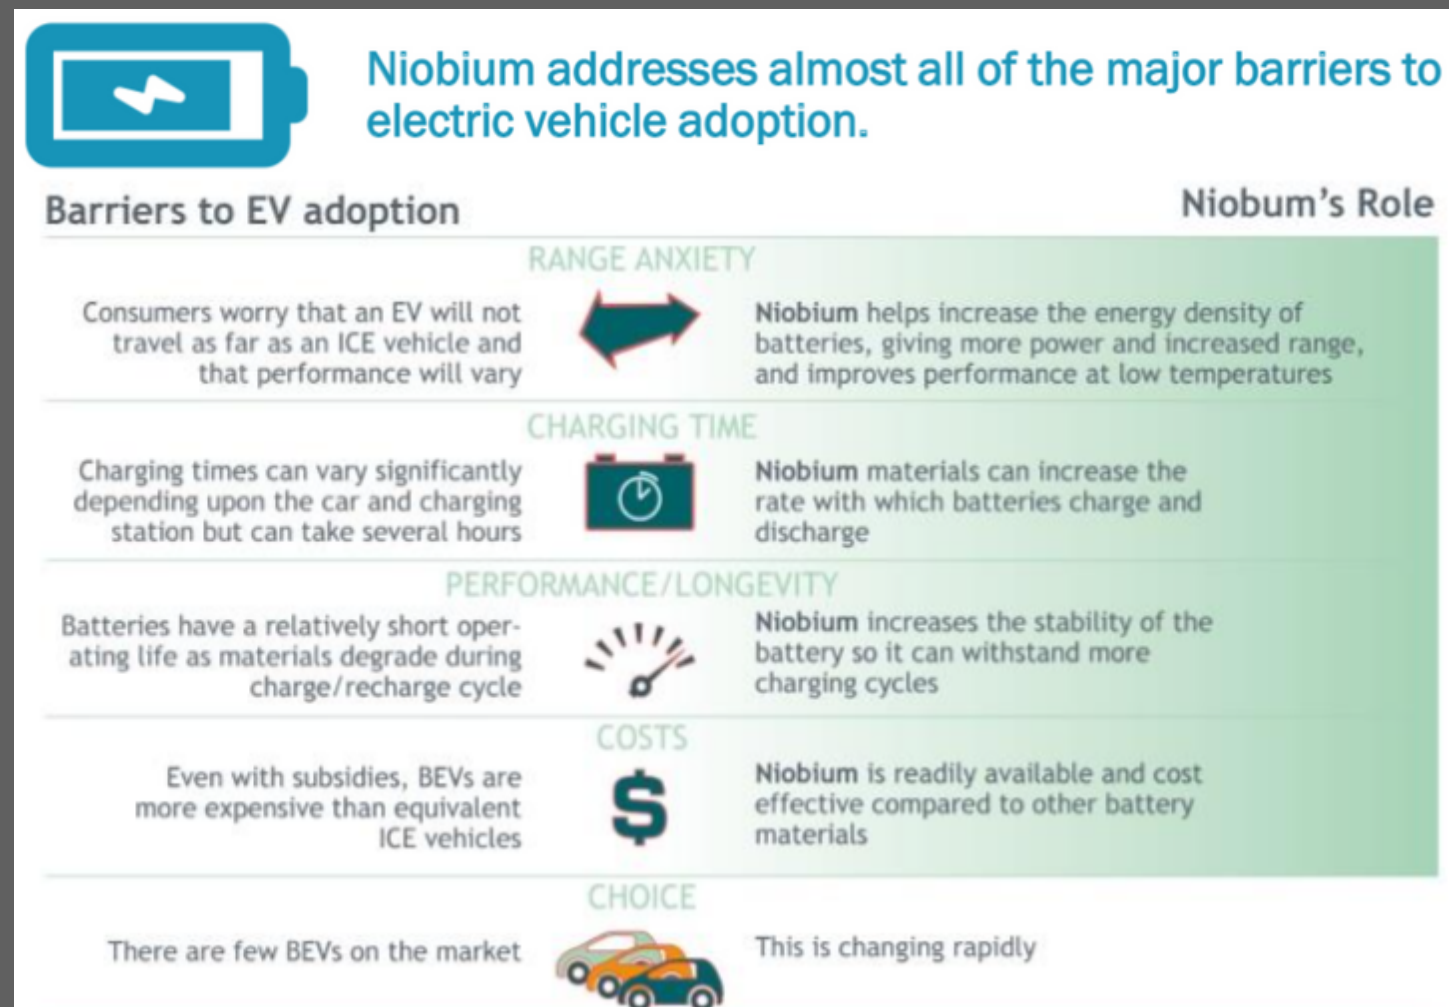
Niobium addresses almost all of the major barriers to electric vehicle adoption.

Barriers to EV adoption

Niobum's Role

RANGE ANXIETY

Consumers worry that an EV will not travel as far as an ICE vehicle and that performance will vary

Niobium helps increase the energy density of batteries, giving more power and increased range, and improves performance at low temperatures

CHARGING TIME

Charging times can vary significantly depending upon the car and charging station but can take several hours

Niobium materials can increase the rate with which batteries charge and discharge

PERFORMANCE/LONGEVITY

Batteries have a relatively short operating life as materials degrade during charge/recharge cycle

Niobium increases the stability of the battery so it can withstand more charging cycles

COSTS

Even with subsidies, BEVs are more expensive than equivalent ICE vehicles

$

Niobium is readily available and cost effective compared to other battery materials

CHOICE

There are few BEVs on the market

This is changing rapidly